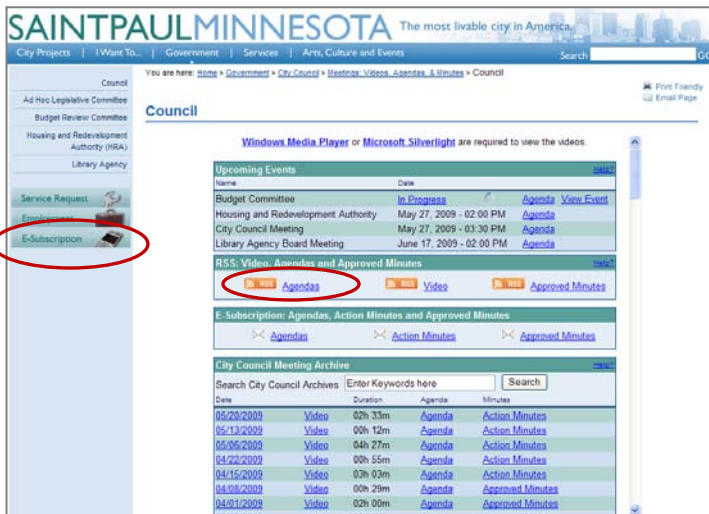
SAINTPAULMINNESOTA The most livable city in America

City Projects | I Want To... | Government | Services | Arts, Culture and Events

Search GO

Council
Ad Hoc Legislative Committee
Budget Review Committee
Housing and Redevelopment Authority (HRA)
Library Agency

Service Request
Employment
E-Subscription

You are here: Home » Government » City Council » Meetings: Videos, Agendas, & Minutes » Council

Print Friendly
Email Page

Council

Windows Media Player or Microsoft Silverlight are required to view the videos.

Upcoming Events Help?

| Name | Date | | |
|---|---|---|---|
| Budget Committee | In Progress | Agenda | View Event |
| Housing and Redevelopment Authority | May 27, 2009 - 02:00 PM | Agenda | |
| City Council Meeting | May 27, 2009 - 03:30 PM | Agenda | |
| Library Agency Board Meeting | June 17, 2009 - 02:00 PM | Agenda | |

RSS: Video, Agendas and Approved Minutes Help?

RSS Agendas RSS Video RSS Approved Minutes

E-Subscription: Agendas, Action Minutes and Approved Minutes

Agendas Action Minutes Approved Minutes

City Council Meeting Archive Help?

Search City Council Archives Enter Keywords here Search

| Date | Duration | Agenda | Minutes |
|---|---|---|---|
| 05/20/2009 Video | 02h 33m | Agenda | Action Minutes |
| 05/13/2009 Video | 00h 12m | Agenda | Action Minutes |
| 05/06/2009 Video | 04h 27m | Agenda | Action Minutes |
| 04/22/2009 Video | 00h 55m | Agenda | Action Minutes |
| 04/15/2009 Video | 03h 03m | Agenda | Action Minutes |
| 04/08/2009 Video | 00h 29m | Agenda | Approved Minutes |
| 04/01/2009 Video | 02h 00m | Agenda | Approved Minutes |